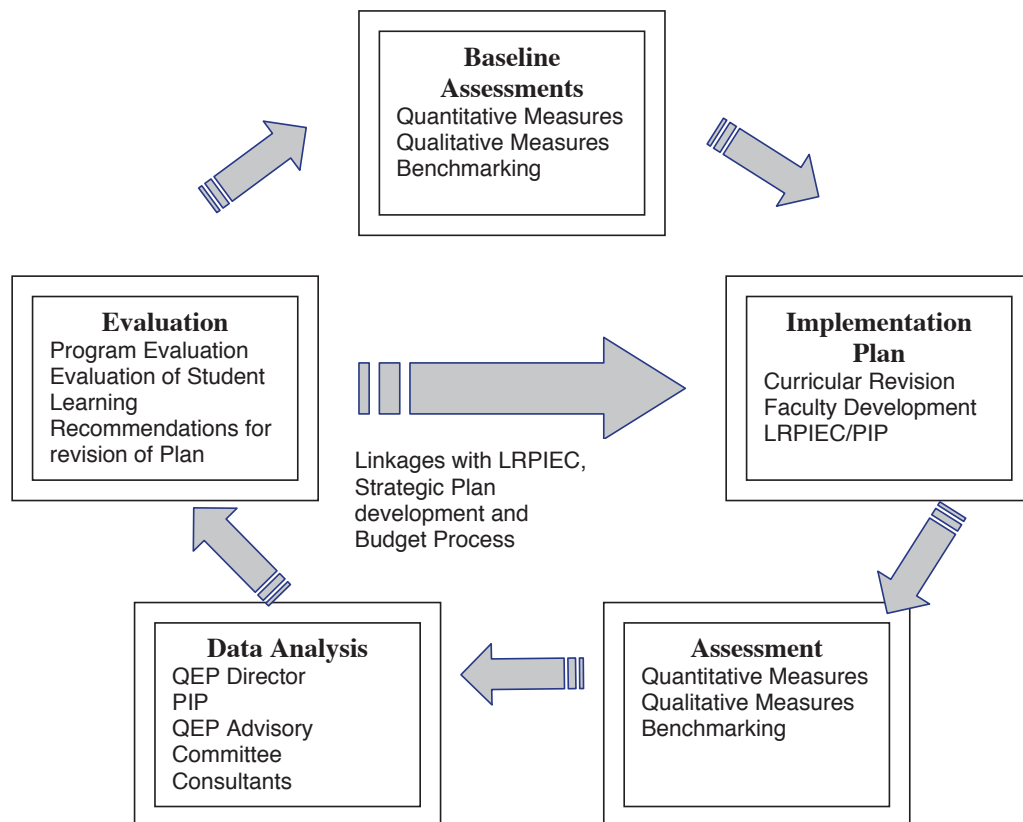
Baseline Assessments
Quantitative Measures
Qualitative Measures
Benchmarking

Evaluation
Program Evaluation
Evaluation of Student Learning
Recommendations for revision of Plan

Implementation Plan
Curricular Revision
Faculty Development
LRPIEC/PIP

Linkages with LRPIEC, Strategic Plan development and Budget Process

Data Analysis
QEP Director
PIP
QEP Advisory Committee
Consultants

Assessment
Quantitative Measures
Qualitative Measures
Benchmarking